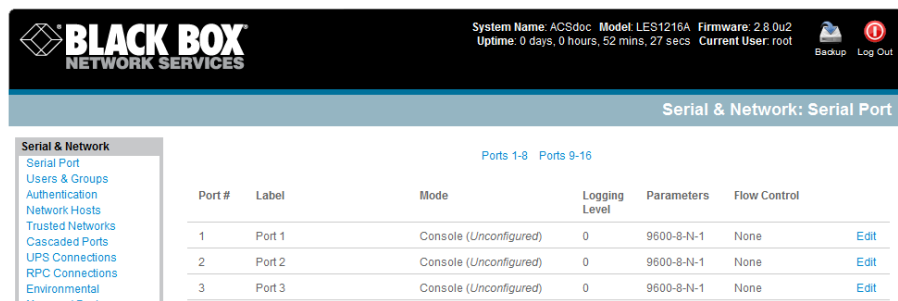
BLACK BOX
NETWORK SERVICES

System Name: ACSdoc Model: LES1216A Firmware: 2.8.0u2
Uptime: 0 days, 0 hours, 52 mins, 27 secs Current User: root

Backup Log Out

Serial & Network: Serial Port

Serial & Network
Serial Port
Users & Groups
Authentication
Network Hosts
Trusted Networks
Cascaded Ports
UPS Connections
RPC Connections
Environmental
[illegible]

Ports 1-8 Ports 9-16

| Port # | Label | Mode | Logging Level | Parameters | Flow Control | |
|---|---|---|---|---|---|---|
| 1 | Port 1 | Console (*Unconfigured*) | 0 | 9600-8-N-1 | None | Edit |
| 2 | Port 2 | Console (*Unconfigured*) | 0 | 9600-8-N-1 | None | Edit |
| 3 | Port 3 | Console (*Unconfigured*) | 0 | 9600-8-N-1 | None | Edit |